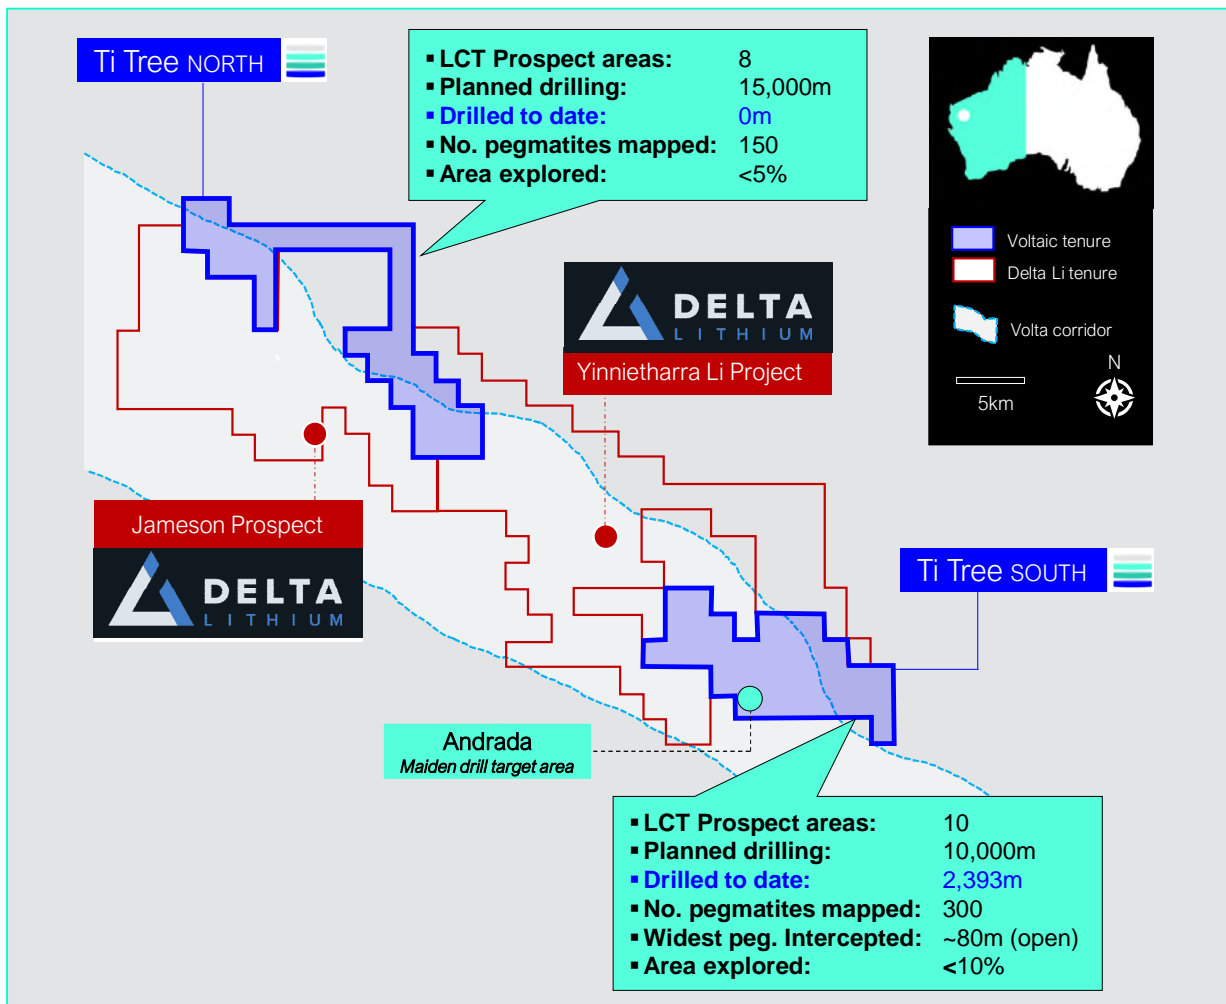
Ti Tree NORTH

▪ LCT Prospect areas: 8
▪ Planned drilling: 15,000m
▪ Drilled to date: 0m
▪ No. pegmatites mapped: 150
▪ Area explored: <5%

Voltaic tenure
Delta Li tenure
Volta corridor
N
5km

DELTA LITHIUM
Yinnietharra Li Project

Jameson Prospect
DELTA LITHIUM

Ti Tree SOUTH

Andrada
Maiden drill target area

▪ LCT Prospect areas: 10
▪ Planned drilling: 10,000m
▪ Drilled to date: 2,393m
▪ No. pegmatites mapped: 300
▪ Widest peg. Intercepted: ~80m (open)
▪ Area explored: <10%